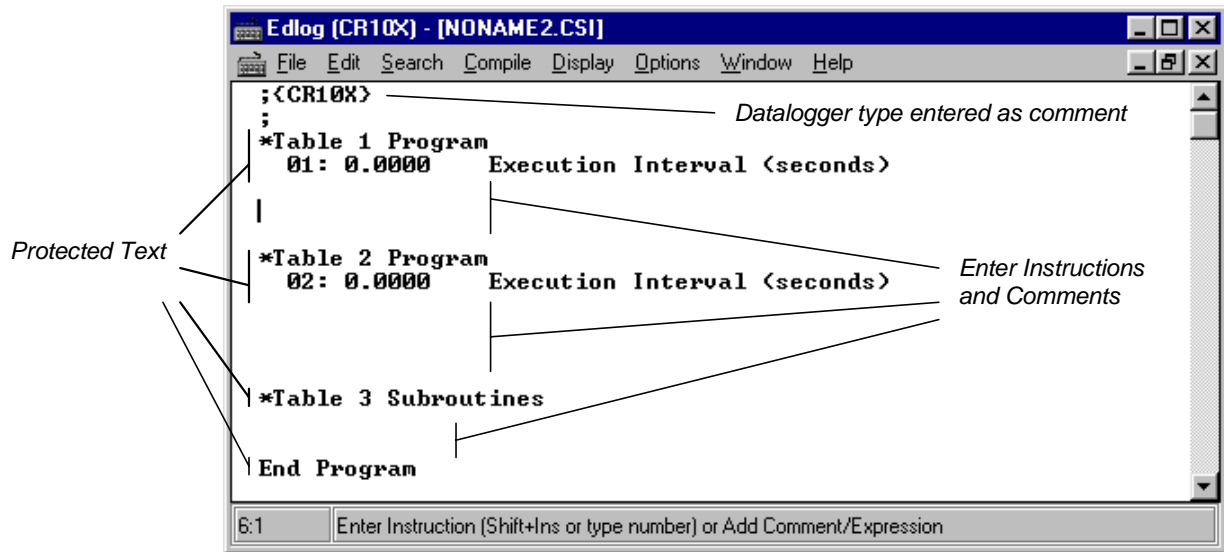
Edlog (CR10X) - [NONAME2.CSI]

File Edit Search Compile Display Options Window Help

;{CR10X}
;
*Table 1 Program
01: 0.0000 Execution Interval (seconds)

*Table 2 Program
02: 0.0000 Execution Interval (seconds)

*Table 3 Subroutines

End Program

Datalogger type entered as comment

Protected Text

Enter Instructions and Comments

6:1

Enter Instruction (Shift+Ins or type number) or Add Comment/Expression